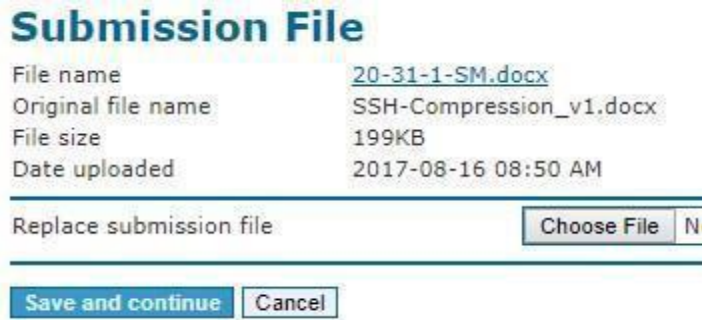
# Submission File

| | |
|---|---|
| File name | 20-31-1-SM.docx |
| Original file name | SSH-Compression_v1.docx |
| File size | 199KB |
| Date uploaded | 2017-08-16 08:50 AM |

Replace submission file Choose File N

Save and continue Cancel